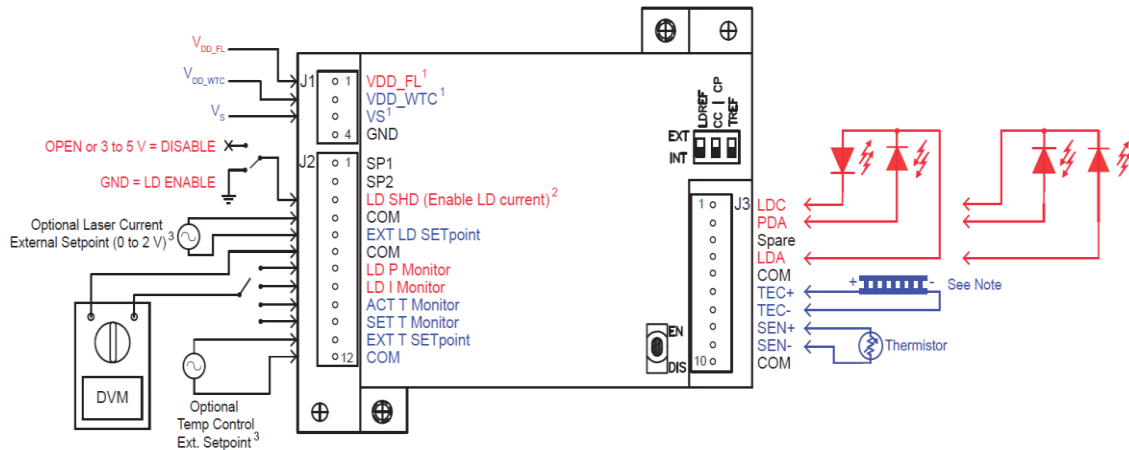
$V_{DD\_FL}$
$V_{DD\_WTC}$
$V_S$
OPEN or 3 to 5 V = DISABLE
GND = LD ENABLE
Optional Laser Current External Setpoint (0 to 2 V)$^3$
DVM
Optional Temp Control Ext. Setpoint$^3$

J1
1
4
VDD_FL$^1$
VDD_WTC$^1$
VS$^1$
GND

J2
1
12
SP1
SP2
LD SHD (Enable LD current)$^2$
COM
EXT LD SETpoint
COM
LD P Monitor
LD I Monitor
ACT T Monitor
SET T Monitor
EXT T SETpoint
COM

LDREF
CC
CP
TREF
EXT
INT

EN
DIS

J3
1
10
LDC
PDA
Spare
LDA
COM
TEC+
TEC-
SEN+
SEN-
COM

+
-
See Note
Thermistor